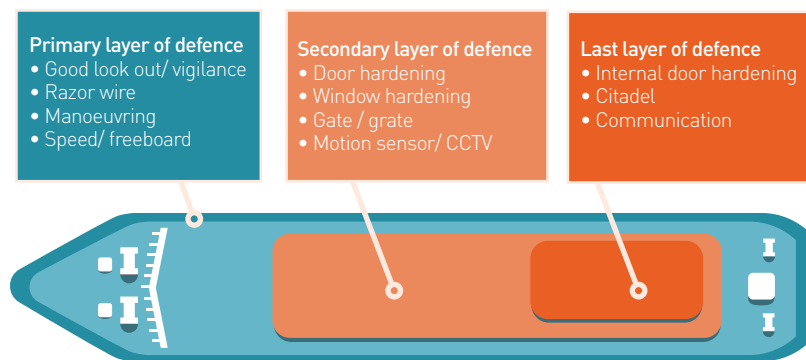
Primary layer of defence
• Good look out/ vigilance
• Razor wire
• Manoeuvring
• Speed/ freeboard

Secondary layer of defence
• Door hardening
• Window hardening
• Gate / grate
• Motion sensor/ CCTV

Last layer of defence
• Internal door hardening
• Citadel
• Communication